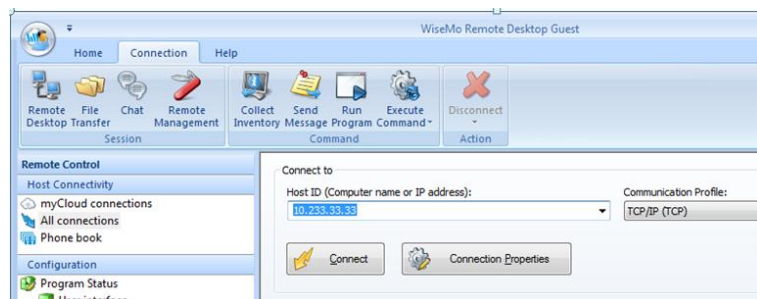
WiseMo Remote Desktop Guest

Home Connection Help

Remote Desktop File Transfer Chat Remote Management
Session

Collect Inventory Send Message Run Program Execute Command
Command

Disconnect
Action

Remote Control
Host Connectivity
myCloud connections
All connections
Phone book

Configuration
Program Status
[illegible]

Connect to
Host ID (Computer name or IP address):
10.233.33.33
Communication Profile:
TCP/IP (TCP)

Connect
Connection Properties